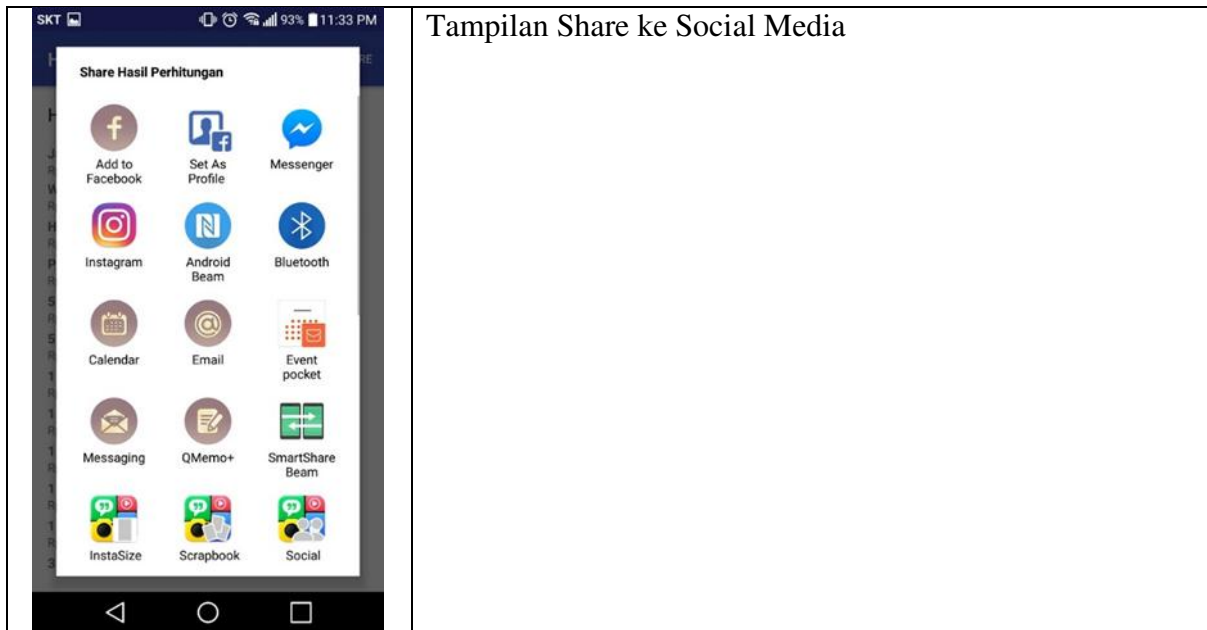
SKT 93% 11:33 PM

Share Hasil Perhitungan

Add to Facebook
Set As Profile
Messenger
Instagram
Android Beam
Bluetooth
Calendar
Email
Event pocket
Messaging
QMemo+
SmartShare Beam
InstaSize
Scrapbook
Social

Tampilan Share ke Social Media